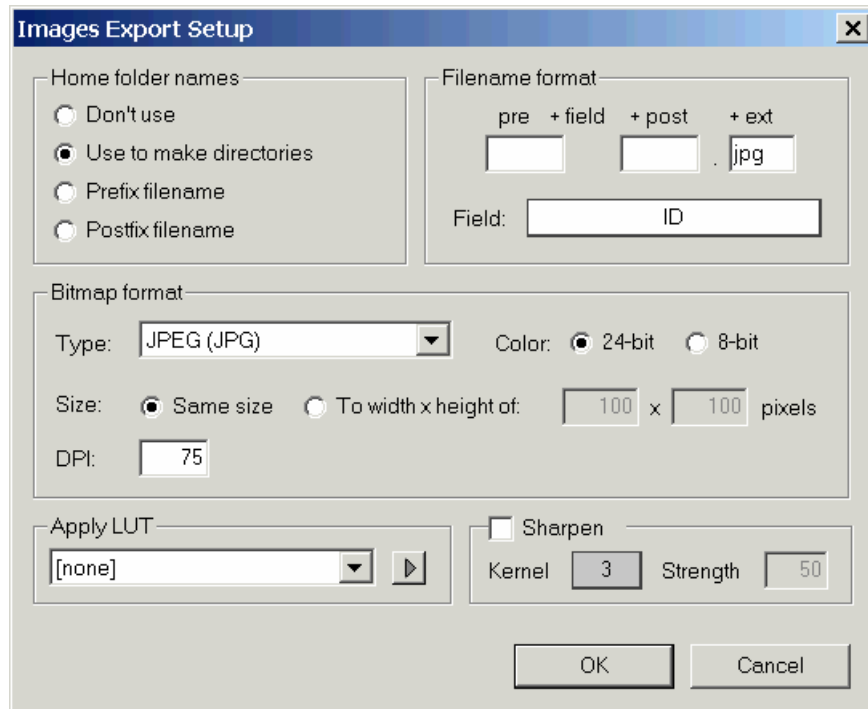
Images Export Setup

Home folder names
Don't use
Use to make directories
Prefix filename
Postfix filename

Filename format
pre + field + post + ext
. jpg
Field: ID

Bitmap format
Type: JPEG (JPG)
Color: 24-bit 8-bit
Size: Same size To width x height of: 100 x 100 pixels
DPI: 75

Apply LUT
[none]

Sharpen
Kernel 3 Strength 50

OK Cancel